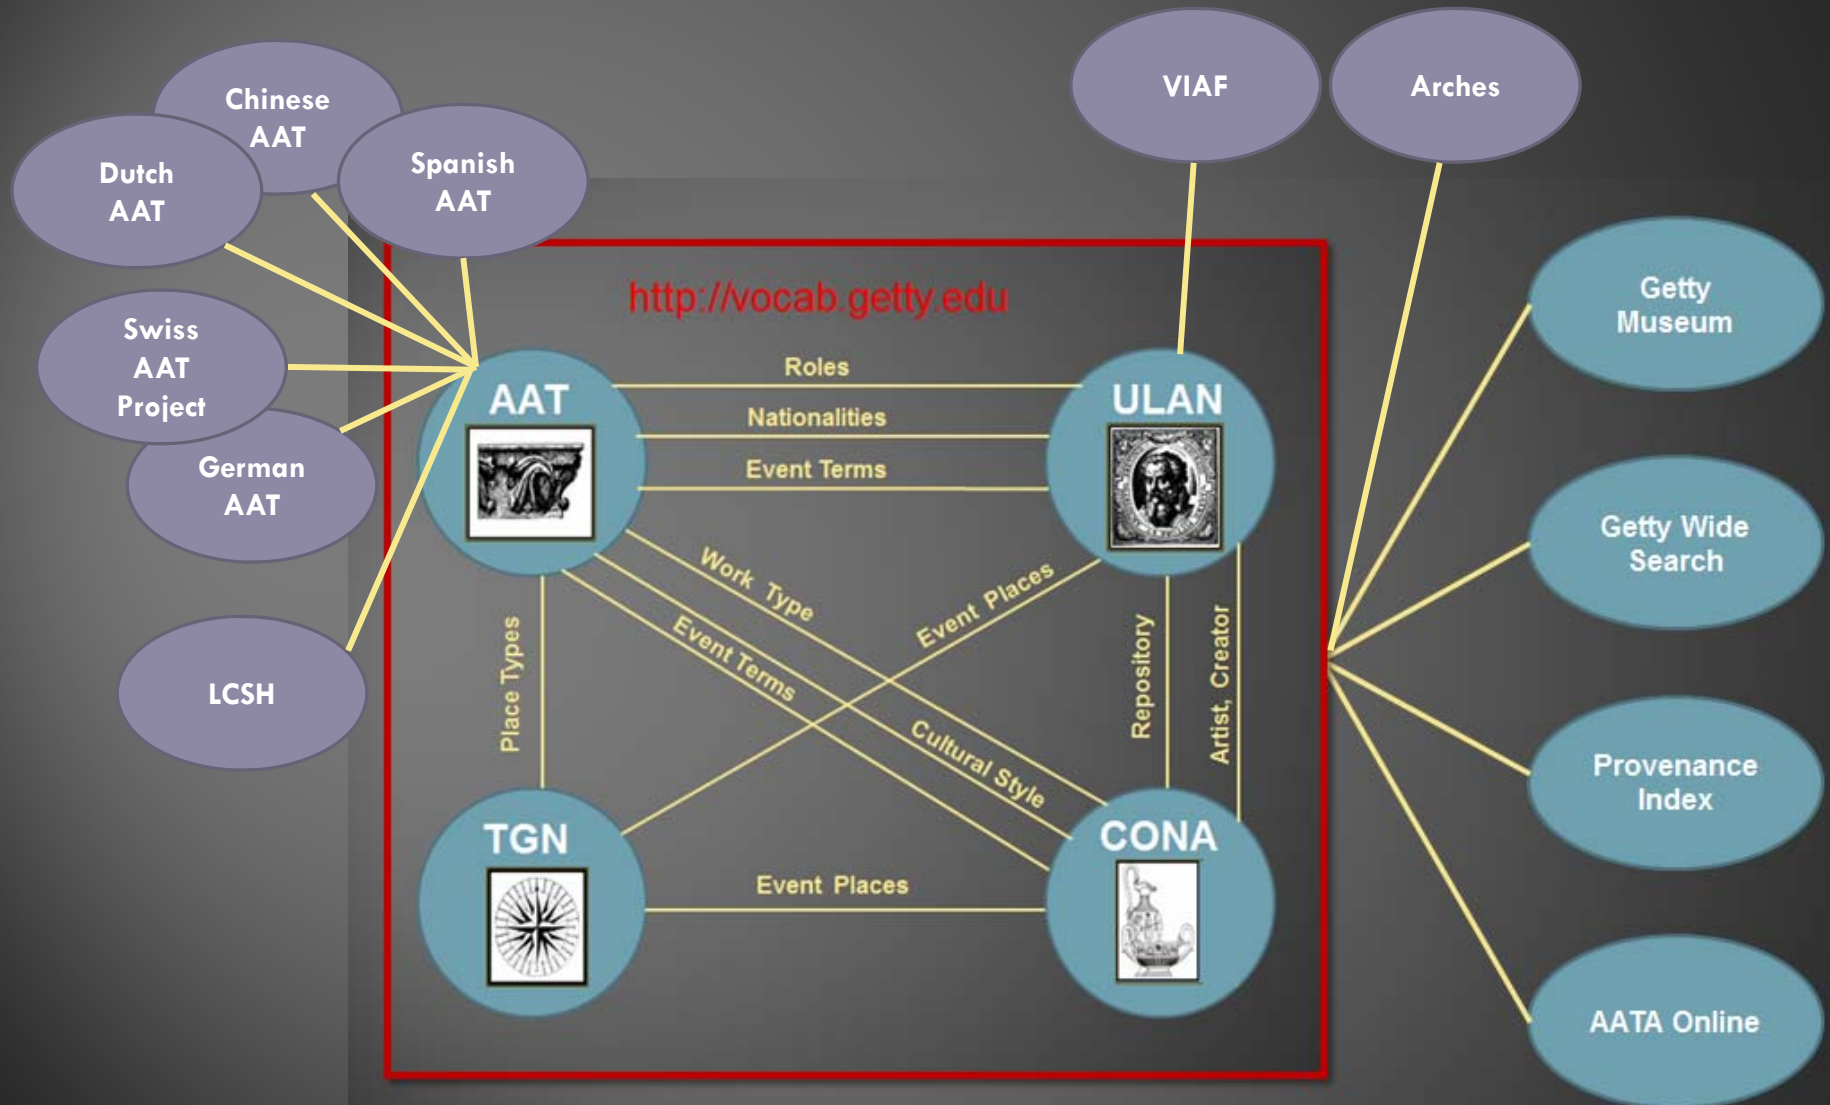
Chinese AAT

Dutch AAT

Spanish AAT

Swiss AAT Project

German AAT

LCSH

VIAF

Arches

http://vocab.getty.edu

AAT

ULAN

TGN

CONA

Roles

Nationalities

Event Terms

Work Type

Event Terms

Event Places

Cultural Style

Place Types

Repository

Artist, Creator

Event Places

Getty Museum

Getty Wide Search

Provenance Index

AATA Online